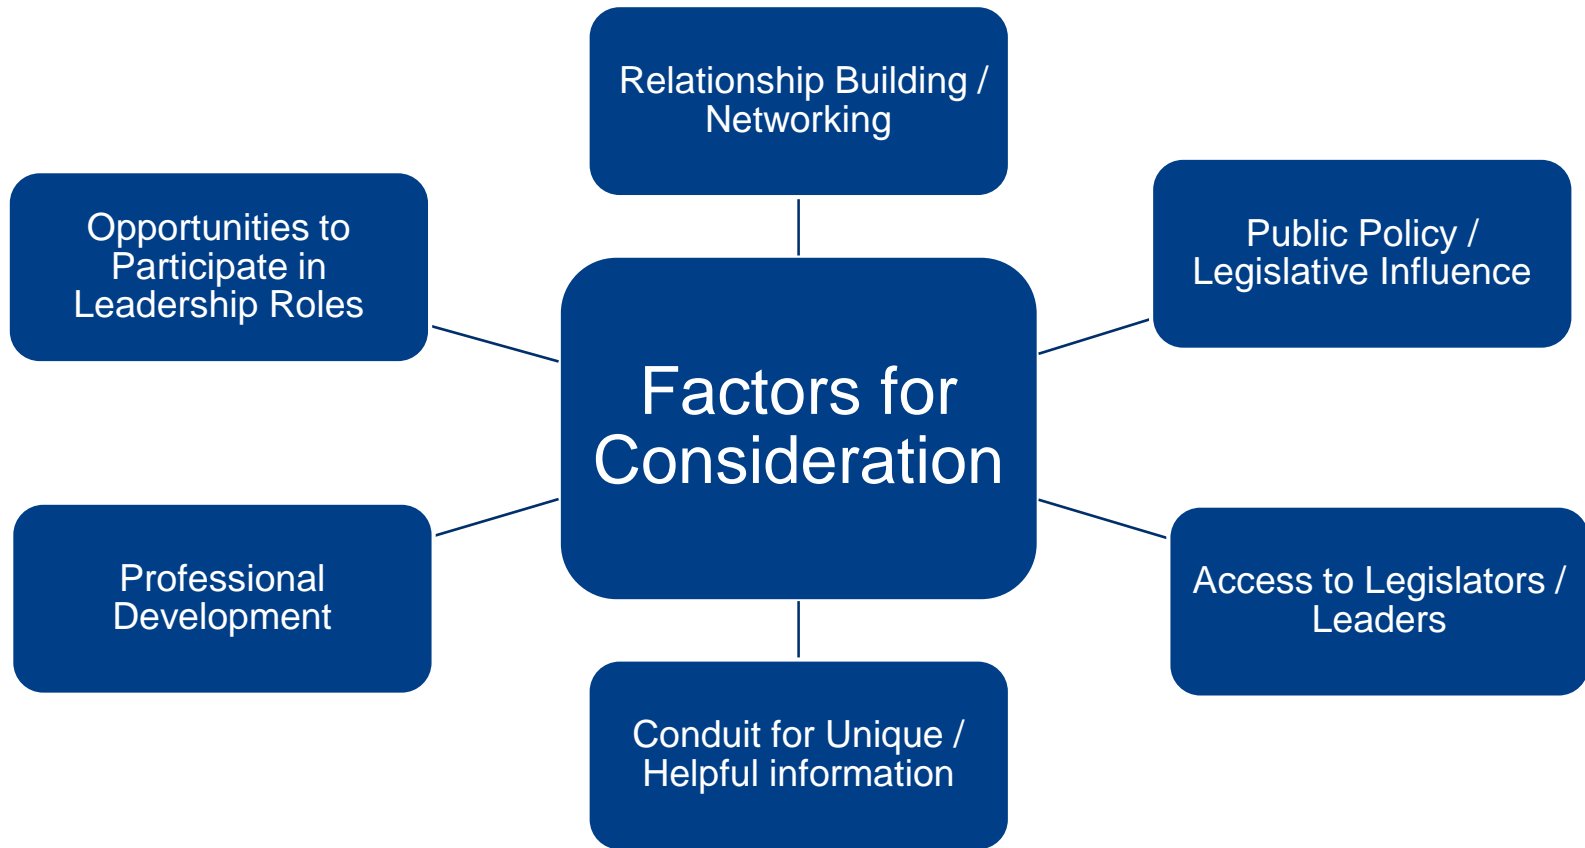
Relationship Building / Networking

Opportunities to Participate in Leadership Roles

Public Policy / Legislative Influence

Factors for Consideration

Professional Development

Access to Legislators / Leaders

Conduit for Unique / Helpful information